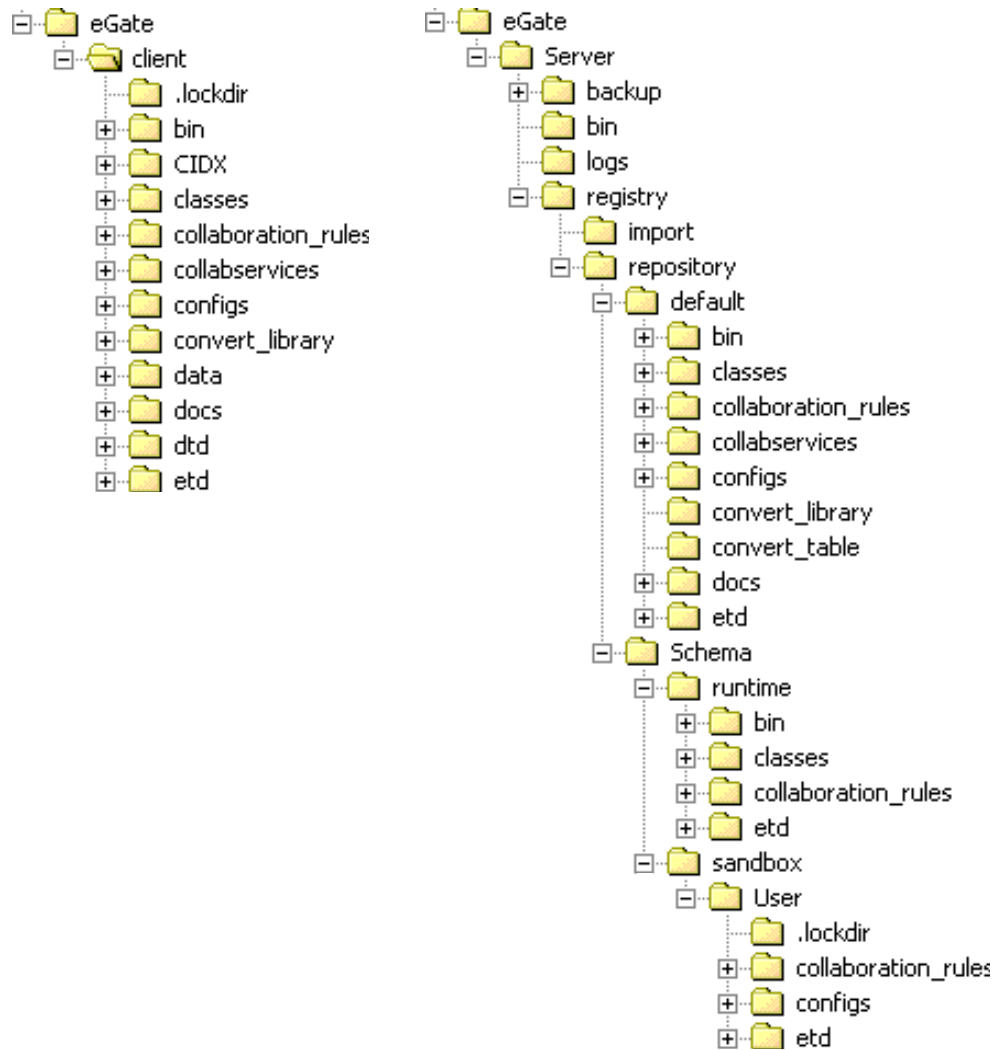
eGate
client
.lockdir
bin
CIDX
classes
collaboration_rules
collabservices
configs
convert_library
data
docs
dtd
etd

eGate
Server
backup
bin
logs
registry
import
repository
default
bin
classes
collaboration_rules
collabservices
configs
convert_library
convert_table
docs
etd
Schema
runtime
bin
classes
collaboration_rules
etd
sandbox
User
.lockdir
collaboration_rules
configs
etd